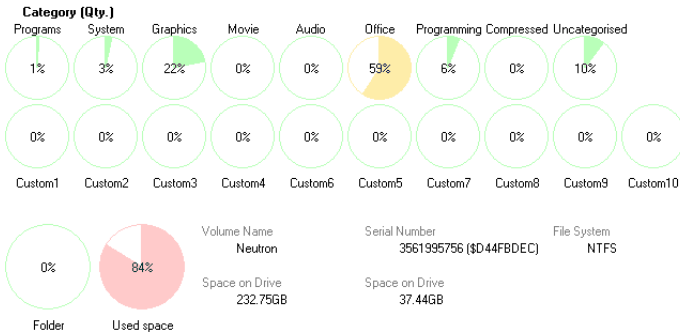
Category (Qty.)

Programs
1%

System
3%

Graphics
22%

Movie
0%

Audio
0%

Office
59%

Programing
6%

Compressed
0%

Uncategorised
10%

0%
Custom1

0%
Custom2

0%
Custom3

0%
Custom4

0%
Custom6

0%
Custom5

0%
Custom7

0%
Custom8

0%
Custom9

0%
Custom10

0%
Folder

84%
Used space

Volume Name
Neutron

Serial Number
3561995756 ($D44FBDEC)

File System
NTFS

Space on Drive
232.75GB

Space on Drive
37.44GB